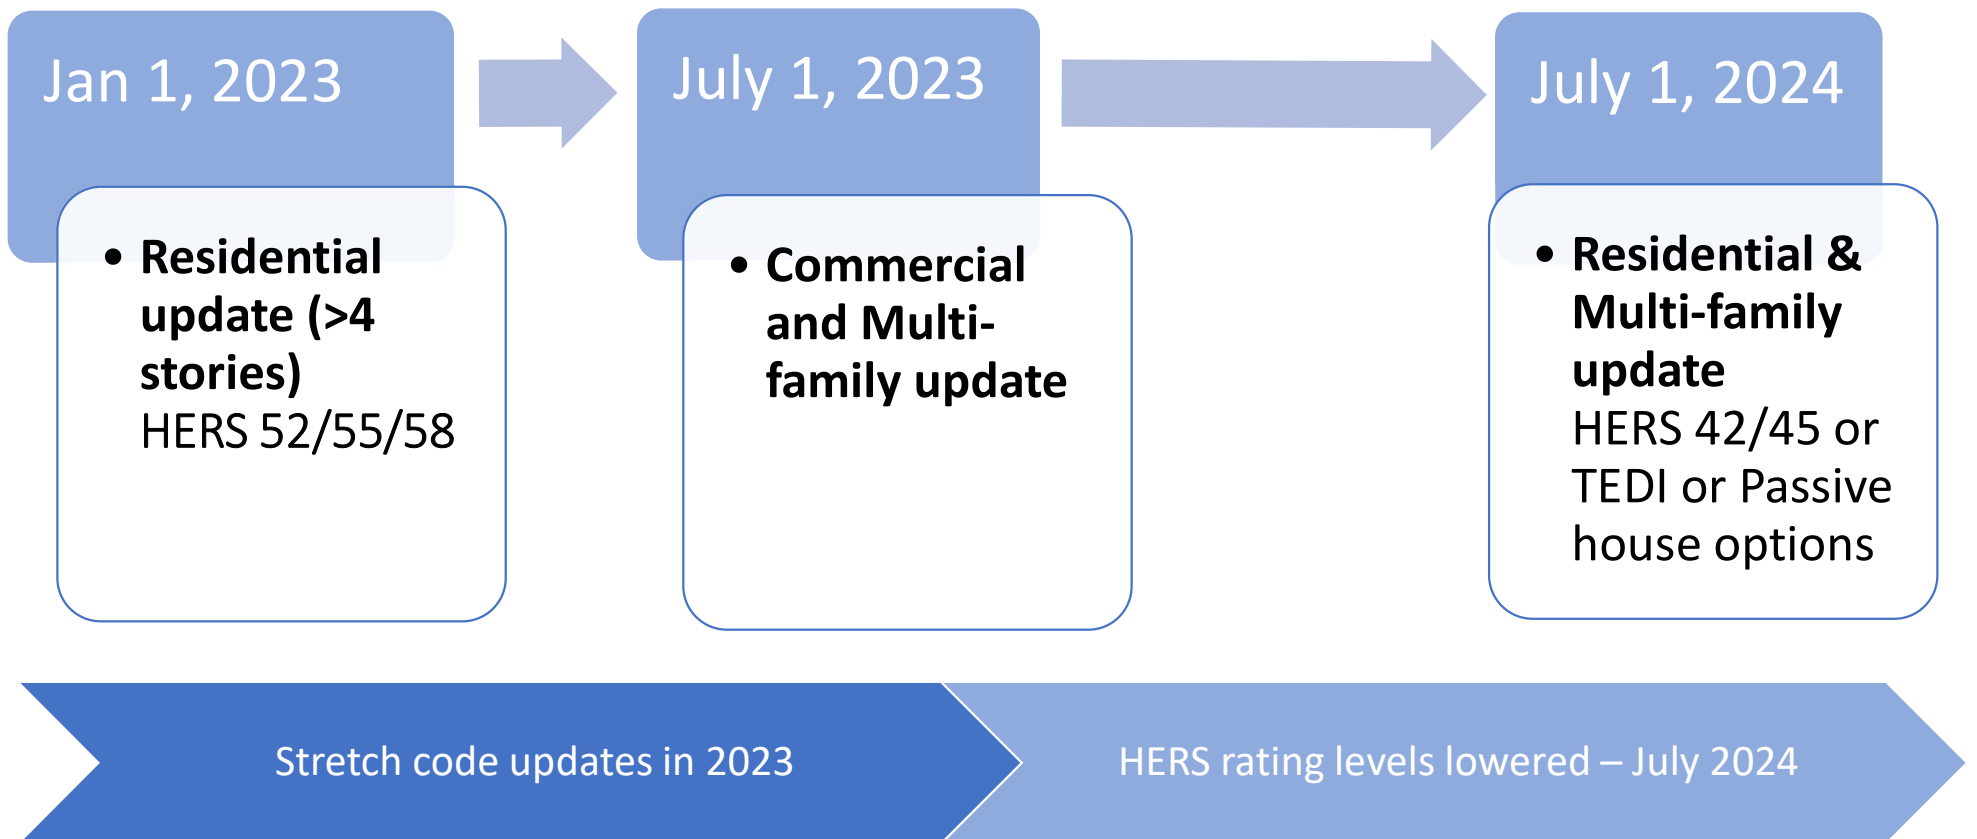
Jan 1, 2023

• Residential update (>4 stories)
HERS 52/55/58

July 1, 2023

• Commercial and Multi-family update

July 1, 2024

• Residential & Multi-family update
HERS 42/45 or TEDI or Passive house options

Stretch code updates in 2023

HERS rating levels lowered – July 2024